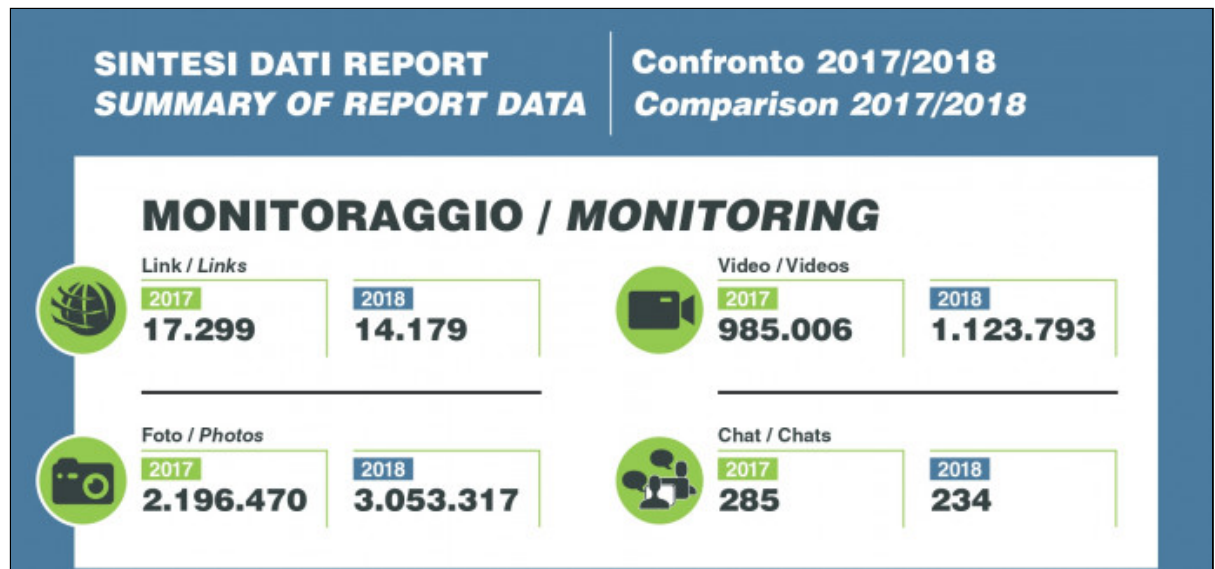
SINTESI DATI REPORT
SUMMARY OF REPORT DATA

Confronto 2017/2018
Comparison 2017/2018

MONITORAGGIO / MONITORING

Link / Links
2017
17.299
2018
14.179

Video / Videos
2017
985.006
2018
1.123.793

Foto / Photos
2017
2.196.470
2018
3.053.317

Chat / Chats
2017
285
2018
234